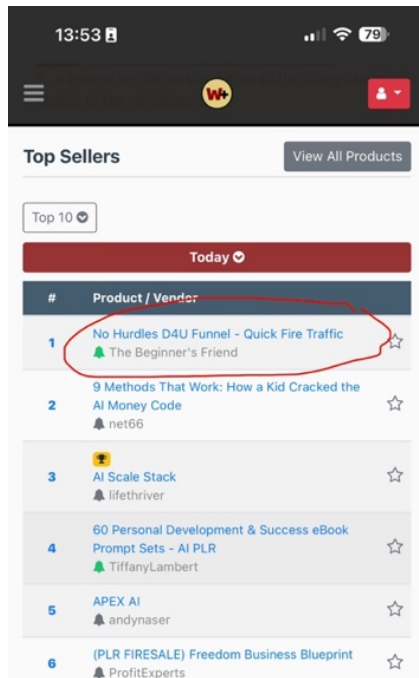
13:53 79

W+

Top Sellers

View All Products

Top 10

Today

| # | Product / Vendor |
|---|---|
| 1 | No Hurdles D4U Funnel - Quick Fire Traffic<br>The Beginner's Friend |
| 2 | 9 Methods That Work: How a Kid Cracked the AI Money Code<br>net66 |
| 3 | AI Scale Stack<br>lifethriver |
| 4 | 60 Personal Development & Success eBook Prompt Sets - AI PLR<br>TiffanyLambert |
| 5 | APEX AI<br>andynaser |
| 6 | (PLR FIRESALE) Freedom Business Blueprint<br>ProfitExperts |